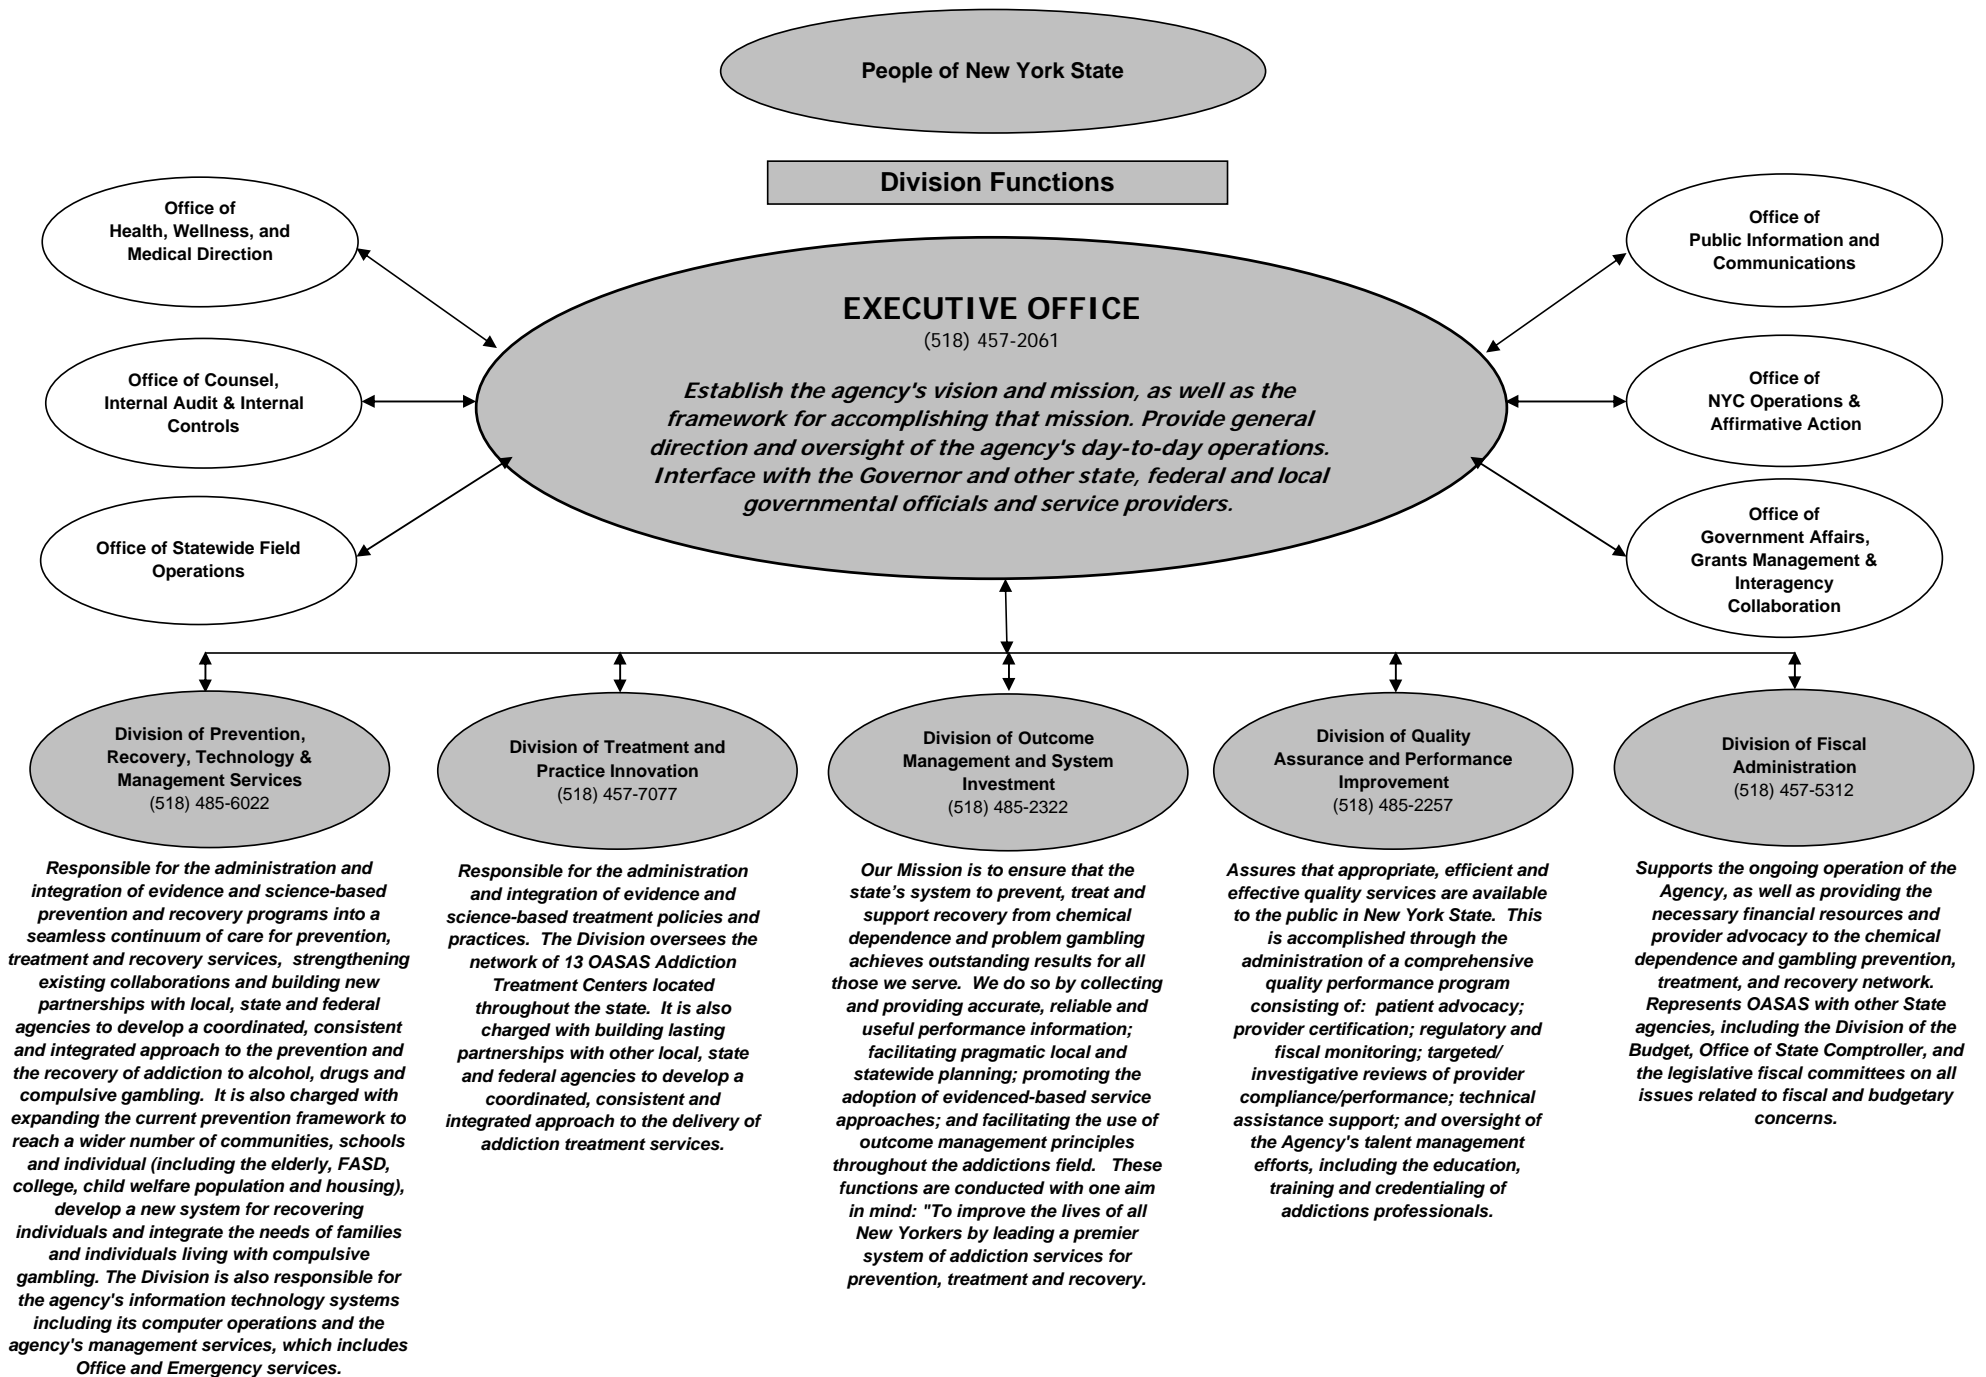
People of New York State

Division Functions

Office of Health, Wellness, and Medical Direction

Office of Counsel, Internal Audit & Internal Controls

Office of Statewide Field Operations

EXECUTIVE OFFICE
(518) 457-2061

Establish the agency's vision and mission, as well as the framework for accomplishing that mission. Provide general direction and oversight of the agency's day-to-day operations. Interface with the Governor and other state, federal and local governmental officials and service providers.

Office of Public Information and Communications

Office of NYC Operations & Affirmative Action

Office of Government Affairs, Grants Management & Interagency Collaboration

Division of Prevention, Recovery, Technology & Management Services
(518) 485-6022

Responsible for the administration and integration of evidence and science-based prevention and recovery programs into a seamless continuum of care for prevention, treatment and recovery services, strengthening existing collaborations and building new partnerships with local, state and federal agencies to develop a coordinated, consistent and integrated approach to the prevention and the recovery of addiction to alcohol, drugs and compulsive gambling. It is also charged with expanding the current prevention framework to reach a wider number of communities, schools and individual (including the elderly, FASD, college, child welfare population and housing), develop a new system for recovering individuals and integrate the needs of families and individuals living with compulsive gambling. The Division is also responsible for the agency's information technology systems including its computer operations and the agency's management services, which includes Office and Emergency services.

Division of Treatment and Practice Innovation
(518) 457-7077

Responsible for the administration and integration of evidence and science-based treatment policies and practices. The Division oversees the network of 13 OASAS Addiction Treatment Centers located throughout the state. It is also charged with building lasting partnerships with other local, state and federal agencies to develop a coordinated, consistent and integrated approach to the delivery of addiction treatment services.

Division of Outcome Management and System Investment
(518) 485-2322

Our Mission is to ensure that the state's system to prevent, treat and support recovery from chemical dependence and problem gambling achieves outstanding results for all those we serve. We do so by collecting and providing accurate, reliable and useful performance information; facilitating pragmatic local and statewide planning; promoting the adoption of evidenced-based service approaches; and facilitating the use of outcome management principles throughout the addictions field. These functions are conducted with one aim in mind: "To improve the lives of all New Yorkers by leading a premier system of addiction services for prevention, treatment and recovery.

Division of Quality Assurance and Performance Improvement
(518) 485-2257

Assures that appropriate, efficient and effective quality services are available to the public in New York State. This is accomplished through the administration of a comprehensive quality performance program consisting of: patient advocacy; provider certification; regulatory and fiscal monitoring; targeted/ investigative reviews of provider compliance/performance; technical assistance support; and oversight of the Agency's talent management efforts, including the education, training and credentialing of addictions professionals.

Division of Fiscal Administration
(518) 457-5312

Supports the ongoing operation of the Agency, as well as providing the necessary financial resources and provider advocacy to the chemical dependence and gambling prevention, treatment, and recovery network. Represents OASAS with other State agencies, including the Division of the Budget, Office of State Comptroller, and the legislative fiscal committees on all issues related to fiscal and budgetary concerns.